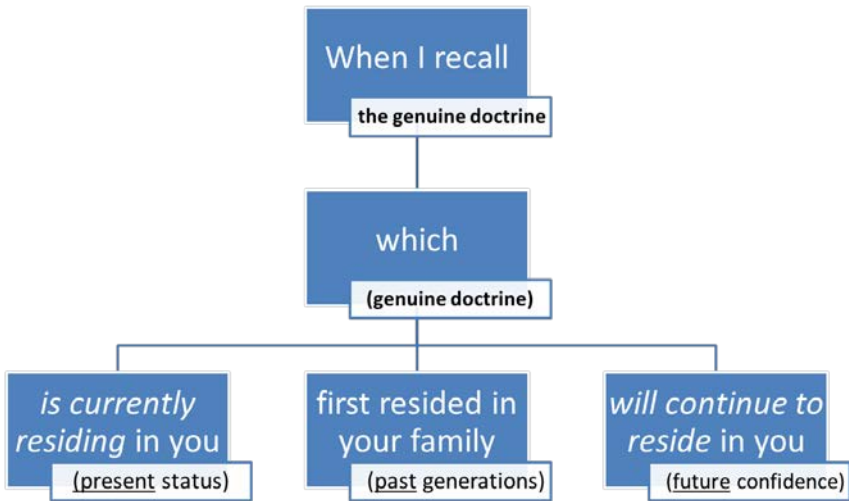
When I recall

the genuine doctrine

which

(genuine doctrine)

*is currently residing* in you

(present status)

first resided in your family

(past generations)

*will continue to reside* in you

(future confidence)